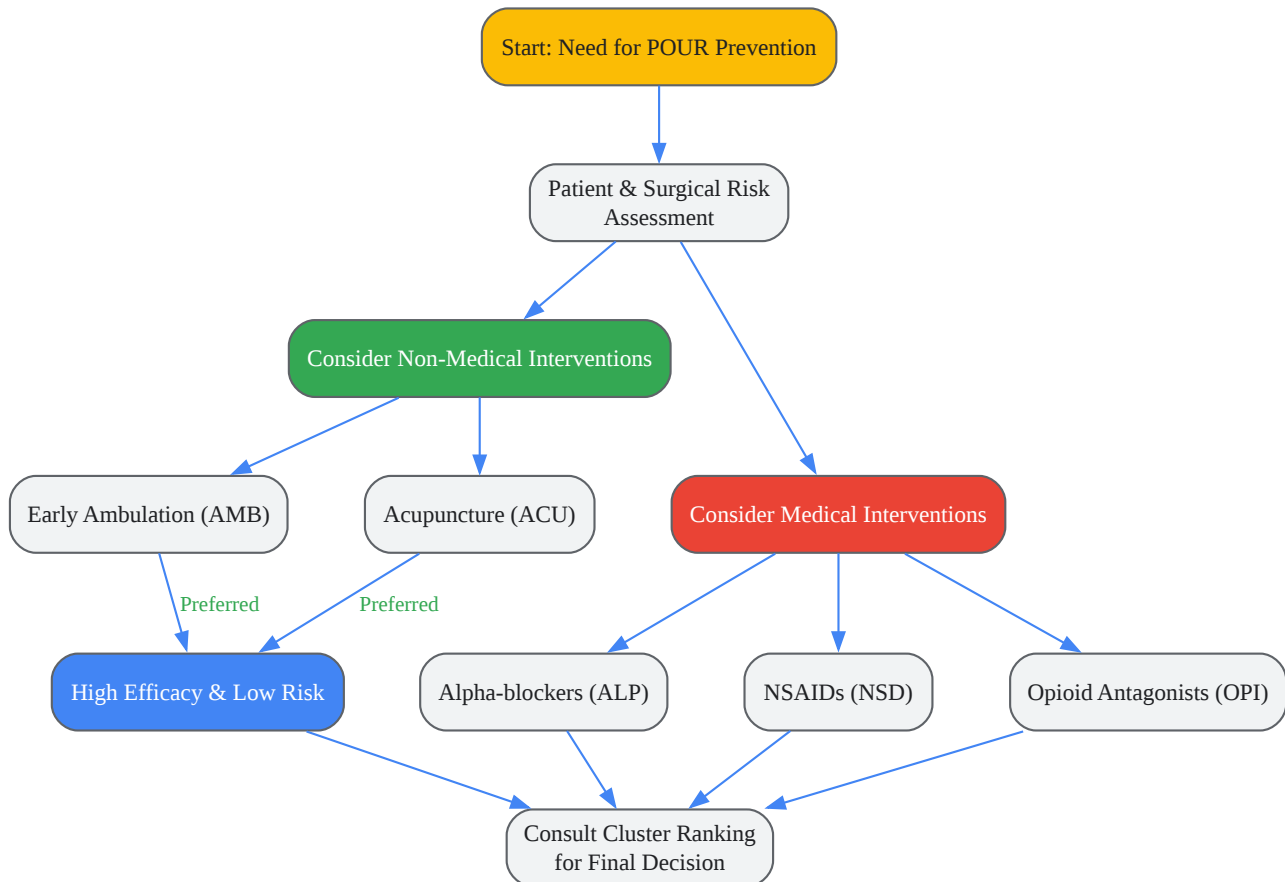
Start: Need for POUR Prevention

Patient & Surgical Risk Assessment

Consider Non-Medical Interventions

Early Ambulation (AMB)

Acupuncture (ACU)

Consider Medical Interventions

Preferred

Preferred

High Efficacy & Low Risk

Alpha-blockers (ALP)

NSAIDs (NSD)

Opioid Antagonists (OPI)

Consult Cluster Ranking for Final Decision